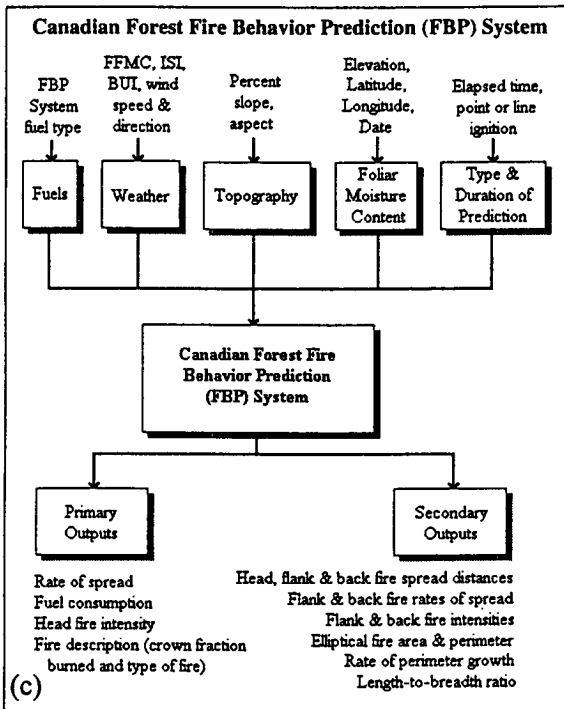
Canadian Forest Fire Behavior Prediction (FBP) System

FBP System fuel type

FFMC, ISI, BUI, wind speed & direction

Percent slope, aspect

Elevation, Latitude, Longitude, Date

Elapsed time, point or line ignition

Fuels

Weather

Topography

Foliar Moisture Content

Type & Duration of Prediction

Canadian Forest Fire Behavior Prediction (FBP) System

Primary Outputs

Secondary Outputs

Rate of spread
Fuel consumption
Head fire intensity
Fire description (crown fraction burned and type of fire)

Head, flank & back fire spread distances
Flank & back fire rates of spread
Flank & back fire intensities
Elliptical fire area & perimeter
Rate of perimeter growth
Length-to-breadth ratio

(c)